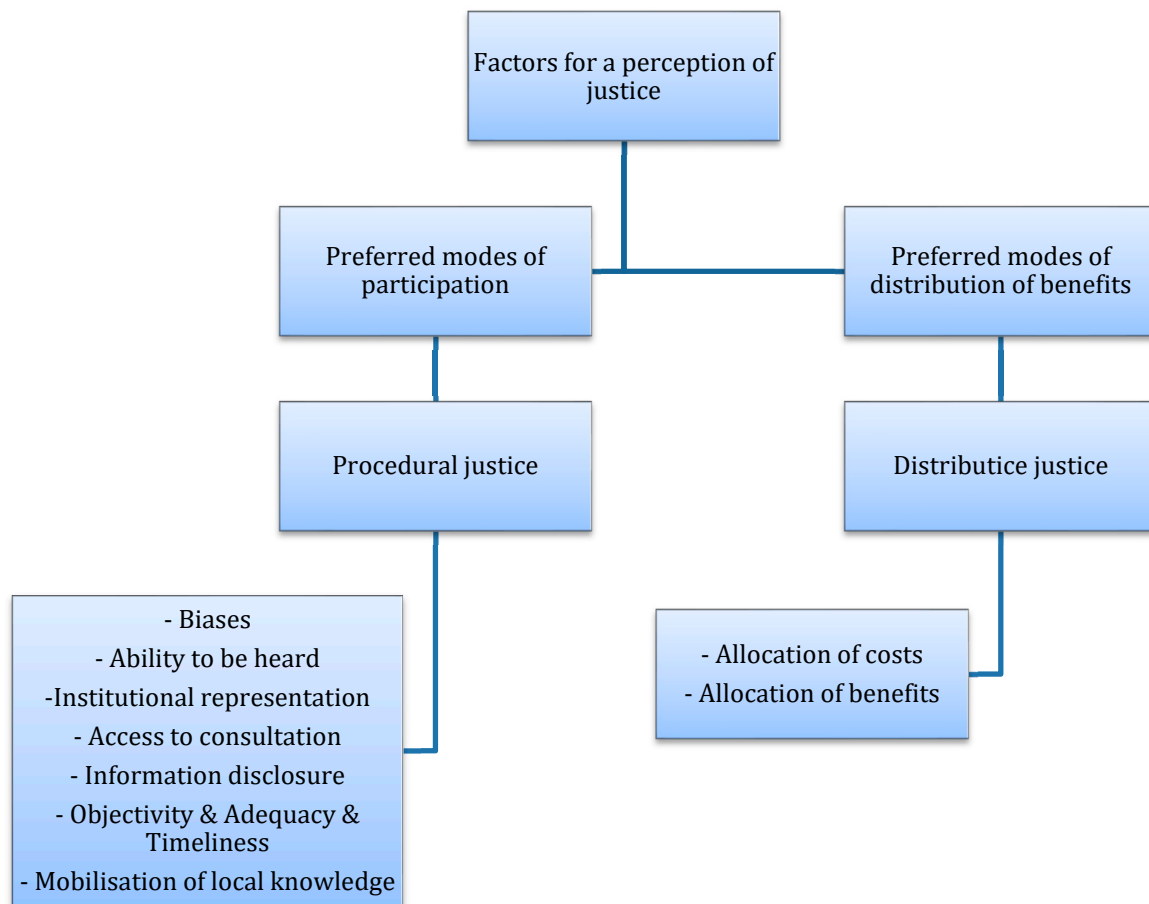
Factors for a perception of justice

Preferred modes of participation

Preferred modes of distribution of benefits

Procedural justice

Distributice justice

- Biases
- Ability to be heard
-Institutional representation
- Access to consultation
- Information disclosure
- Objectivity & Adequacy & Timeliness
- Mobilisation of local knowledge

- Allocation of costs
- Allocation of benefits